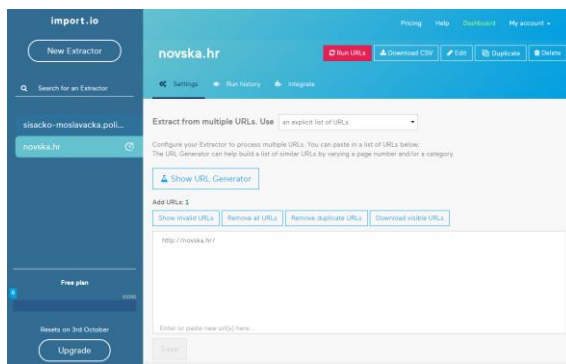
import.io

New Extractor

Search for an Extractor

sisacko-moslavacka.poli...

novska.hr

Free plan

Resets on 3rd October

Upgrade

Pricing Help Dashboard My account

novska.hr

Run URLs Download CSV Edit Duplicate Delete

Settings Run history Integrate

Extract from multiple URLs. Use an explicit list of URLs

Configure your Extractor to process multiple URLs. You can paste in a list of URLs below. The URL Generator can help build a list of similar URLs by varying a page number and/or a category.

Show URL Generator

Add URLs: 1

Show invalid URLs Remove all URLs Remove duplicate URLs Download visible URLs

http://novska.hr/

Enter or paste new url(s) here...

Save